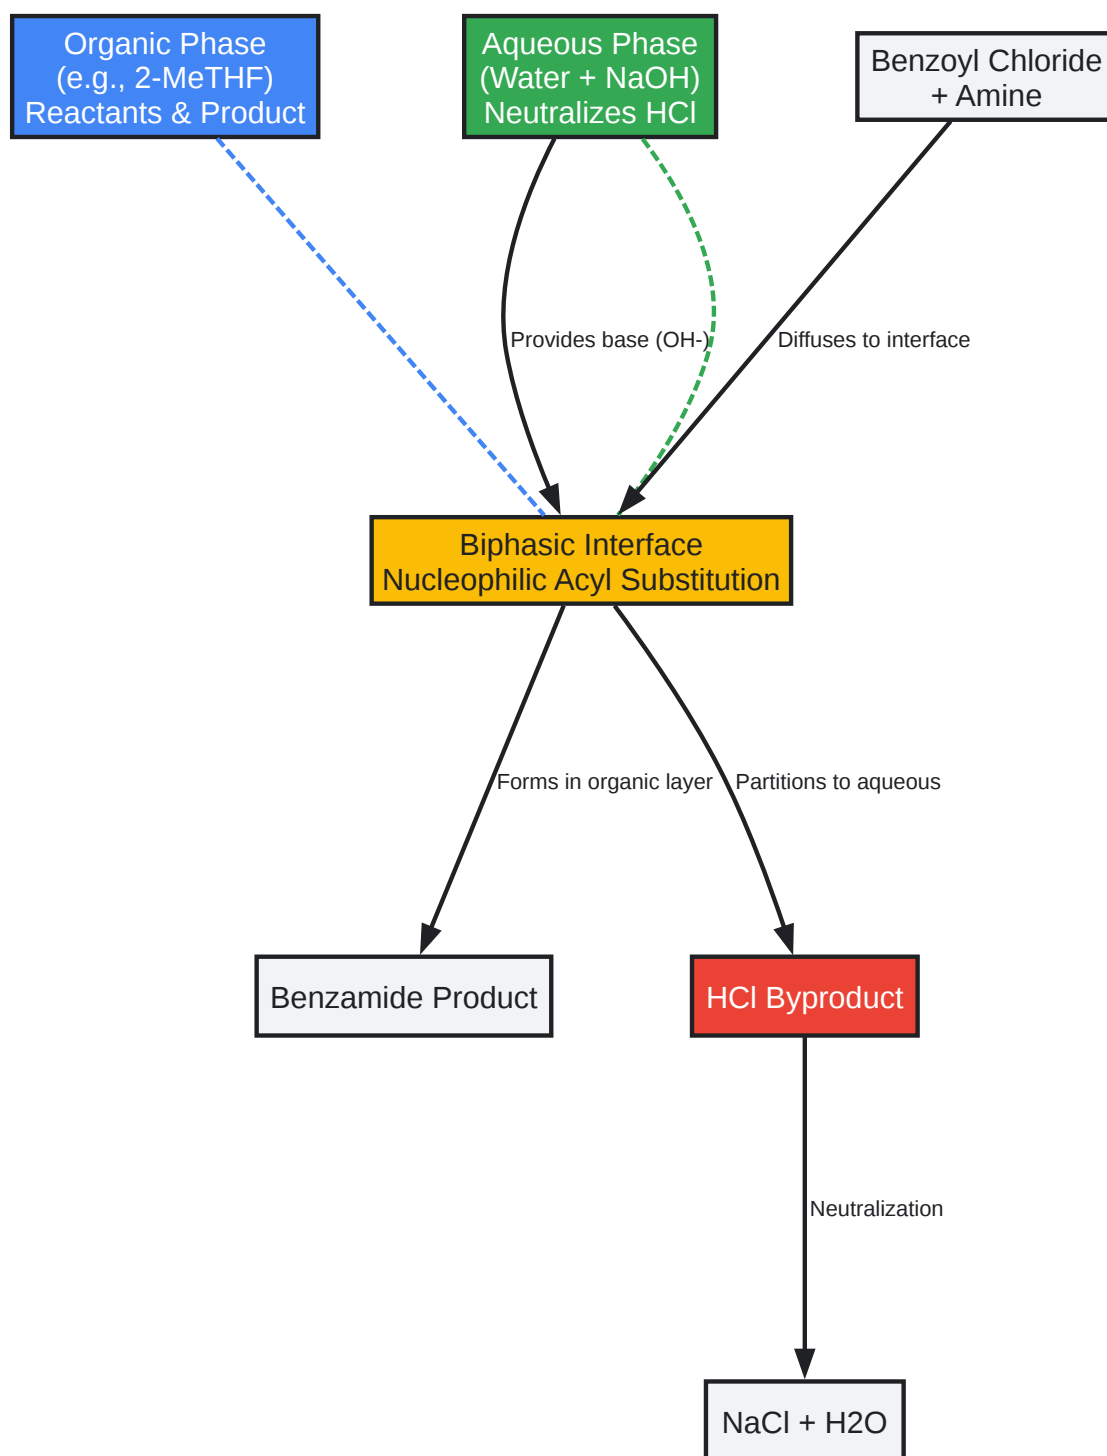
Organic Phase
(e.g., 2-MeTHF)
Reactants & Product

Aqueous Phase
(Water + NaOH)
Neutralizes HCl

Benzoyl Chloride
+ Amine

Provides base (OH-)

Diffuses to interface

Biphasic Interface
Nucleophilic Acyl Substitution

Forms in organic layer

Partitions to aqueous

Benzamide Product

HCl Byproduct

Neutralization

NaCl + H2O